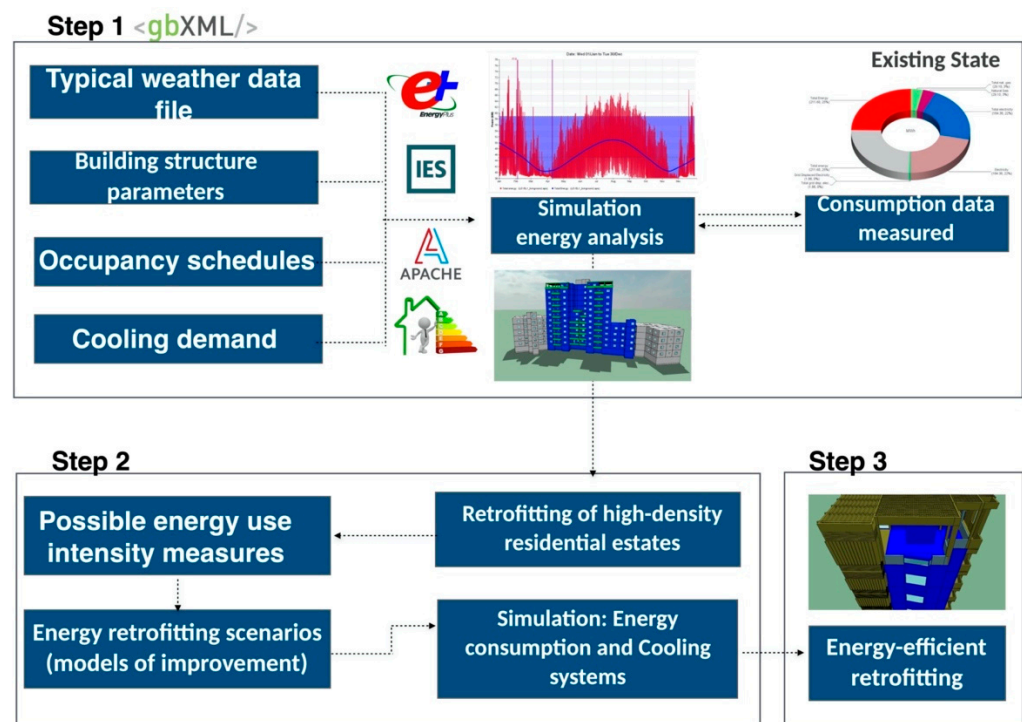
Step 1 <gbXML/>

Typical weather data file

Building structure parameters

Occupancy schedules

Cooling demand

EnergyPlus

IES

APACHE

Simulation energy analysis

Existing State

Consumption data measured

Step 2

Possible energy use intensity measures

Retrofitting of high-density residential estates

Energy retrofitting scenarios (models of improvement)

Simulation: Energy consumption and Cooling systems

Step 3

Energy-efficient retrofitting